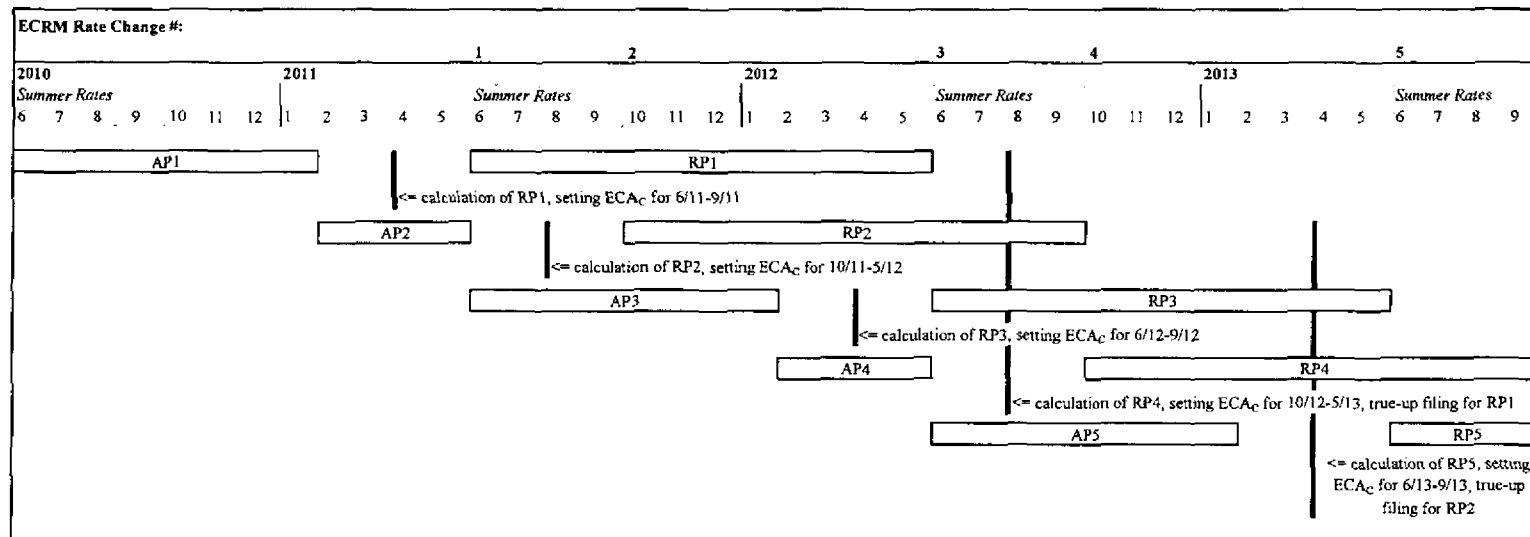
ECRM Rate Change #:

1 2 3 4 5

2010 2011 2012 2013

Summer Rates Summer Rates Summer Rates Summer Rates

6 7 8 9 10 11 12 1 2 3 4 5 6 7 8 9 10 11 12 1 2 3 4 5 6 7 8 9 10 11 12 1 2 3 4 5 6 7 8 9

AP1

RP1

<= calculation of RP1, setting ECA$_C$ for 6/11-9/11

AP2

RP2

<= calculation of RP2, setting ECA$_C$ for 10/11-5/12

AP3

RP3

<= calculation of RP3, setting ECA$_C$ for 6/12-9/12

AP4

RP4

<= calculation of RP4, setting ECA$_C$ for 10/12-5/13, true-up filing for RP1

AP5

RP5

<= calculation of RP5, setting ECA$_C$ for 6/13-9/13, true-up filing for RP2